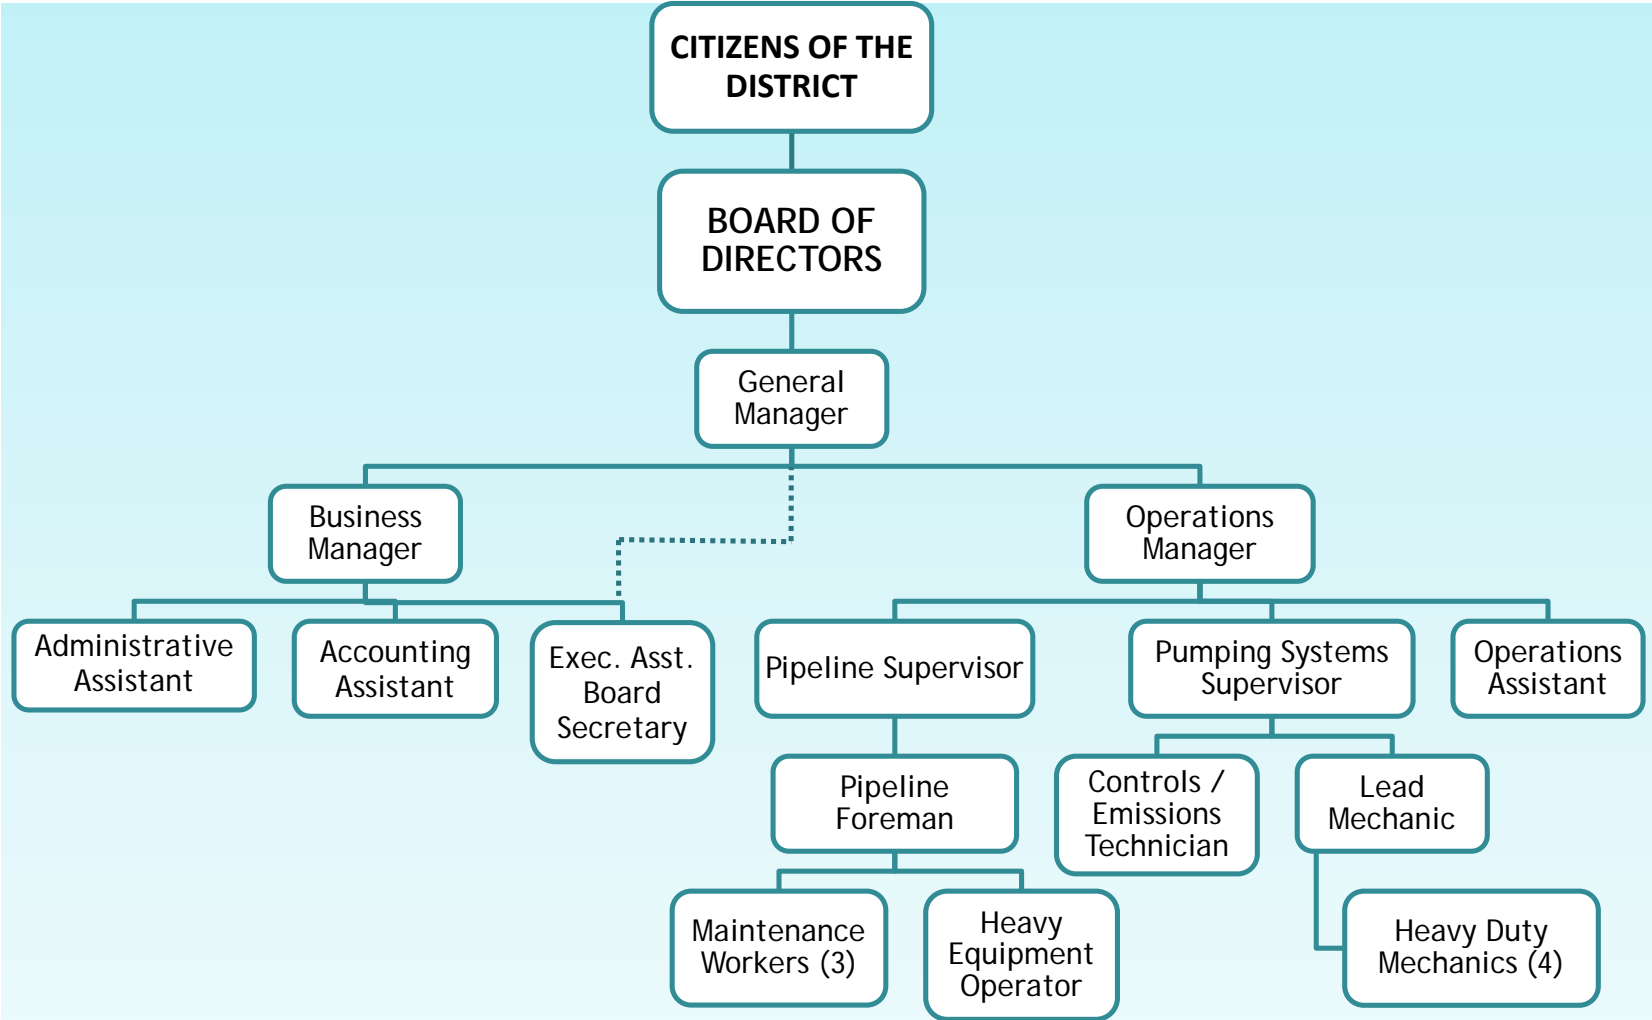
CITIZENS OF THE DISTRICT

BOARD OF DIRECTORS

General Manager

Business Manager

Operations Manager

Administrative Assistant

Accounting Assistant

Exec. Asst. Board Secretary

Pipeline Supervisor

Pumping Systems Supervisor

Operations Assistant

Pipeline Foreman

Controls / Emissions Technician

Lead Mechanic

Maintenance Workers (3)

Heavy Equipment Operator

Heavy Duty Mechanics (4)